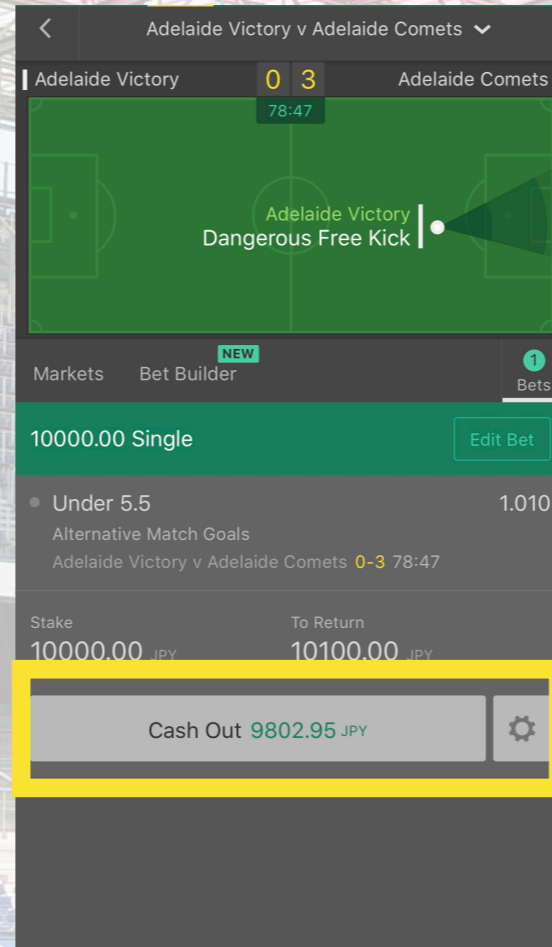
Adelaide Victory v Adelaide Comets

Adelaide Victory 0 3 Adelaide Comets
78:47

Adelaide Victory
Dangerous Free Kick

Markets Bet Builder NEW 1 Bets

10000.00 Single Edit Bet

Under 5.5 1.010
Alternative Match Goals
Adelaide Victory v Adelaide Comets 0-3 78:47

Stake
10000.00 JPY
To Return
10100.00 JPY

Cash Out 9802.95 JPY